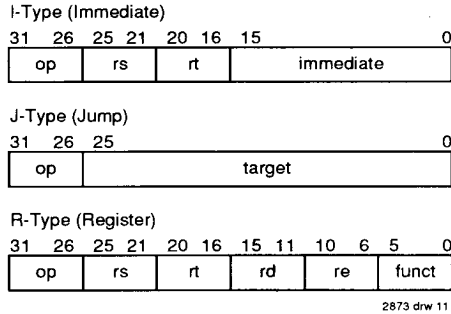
I-Type (Immediate)

31 26 25 21 20 16 15 0

| op | rs | rt | immediate |
|---|---|---|---|

J-Type (Jump)

31 26 25 0

| op | target |
|---|---|

R-Type (Register)

31 26 25 21 20 16 15 11 10 6 5 0

| op | rs | rt | rd | re | funct |
|---|---|---|---|---|---|

2873 drw 11